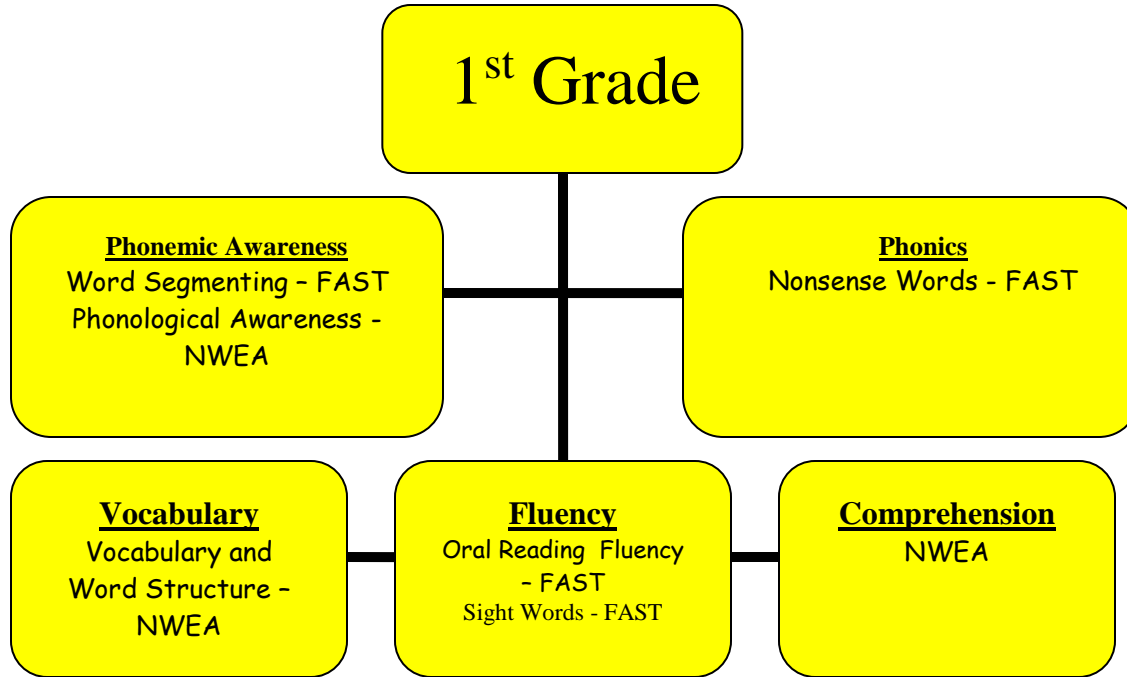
1$^{st}$ Grade

Phonemic Awareness
Word Segmenting – FAST
Phonological Awareness - NWEA

Phonics
Nonsense Words - FAST

Vocabulary
Vocabulary and Word Structure – NWEA

Fluency
Oral Reading Fluency – FAST
Sight Words - FAST

Comprehension
NWEA